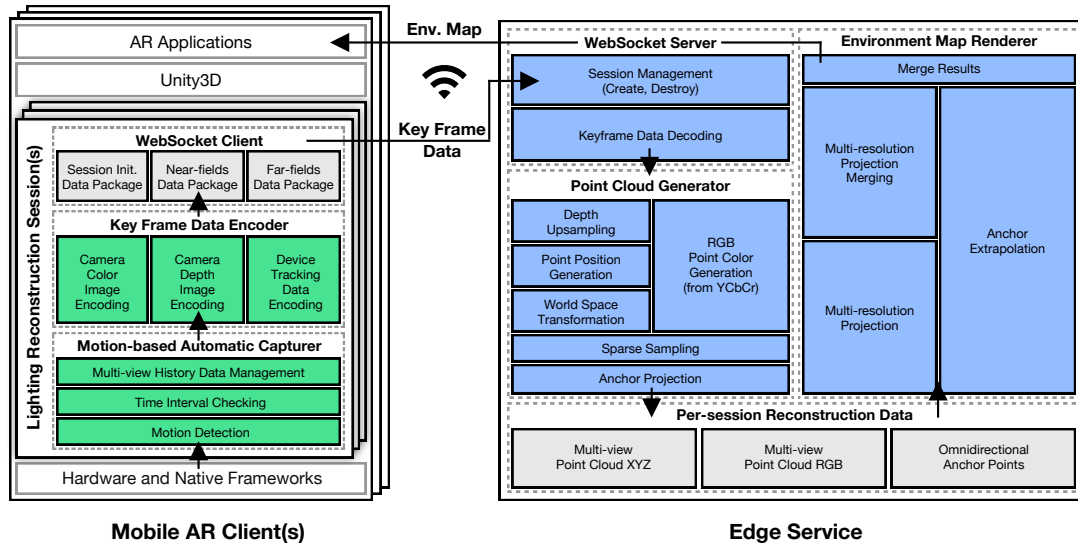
AR Applications

Unity3D

Lighting Reconstruction Session(s)

WebSocket Client

Session Init. Data Package

Near-fields Data Package

Far-fields Data Package

Key Frame Data Encoder

Camera Color Image Encoding

Camera Depth Image Encoding

Device Tracking Data Encoding

Motion-based Automatic Capturer

Multi-view History Data Management

Time Interval Checking

Motion Detection

Hardware and Native Frameworks

Mobile AR Client(s)

Env. Map

Key Frame Data

WebSocket Server

Session Management (Create, Destroy)

Keyframe Data Decoding

Point Cloud Generator

Depth Upsampling

Point Position Generation

World Space Transformation

RGB Point Color Generation (from YCbCr)

Sparse Sampling

Anchor Projection

Environment Map Renderer

Merge Results

Multi-resolution Projection Merging

Multi-resolution Projection

Anchor Extrapolation

Per-session Reconstruction Data

Multi-view Point Cloud XYZ

Multi-view Point Cloud RGB

Omnidirectional Anchor Points

Edge Service